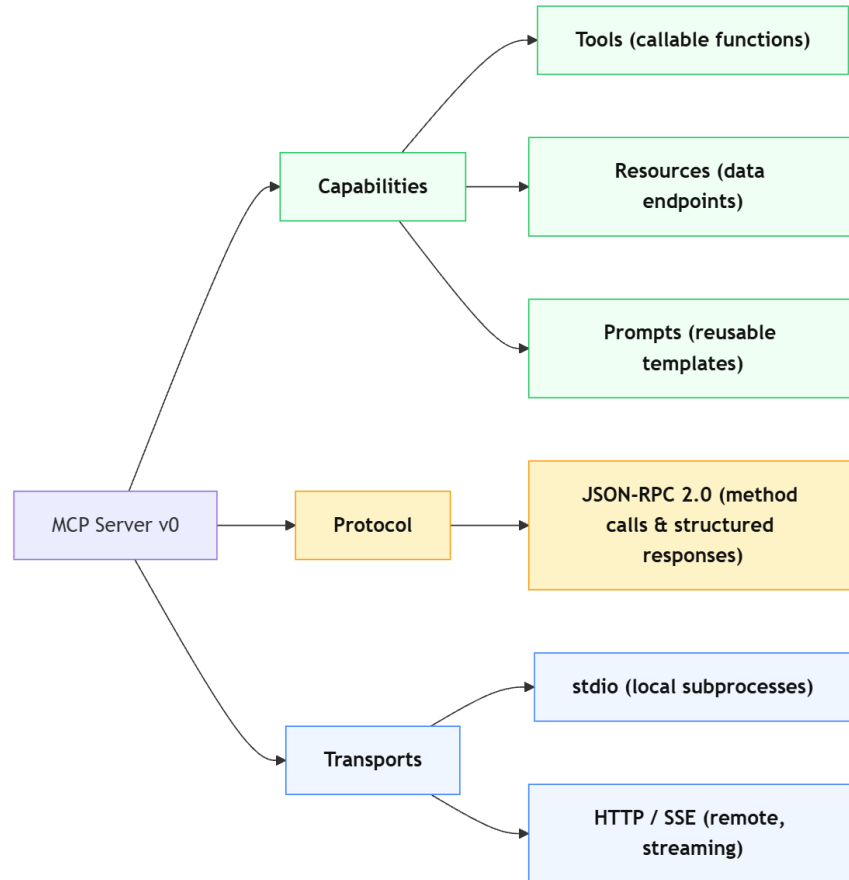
MCP Server v0

Capabilities

Tools (callable functions)

Resources (data endpoints)

Prompts (reusable templates)

Protocol

JSON-RPC 2.0 (method calls & structured responses)

Transports

stdio (local subprocesses)

HTTP / SSE (remote, streaming)